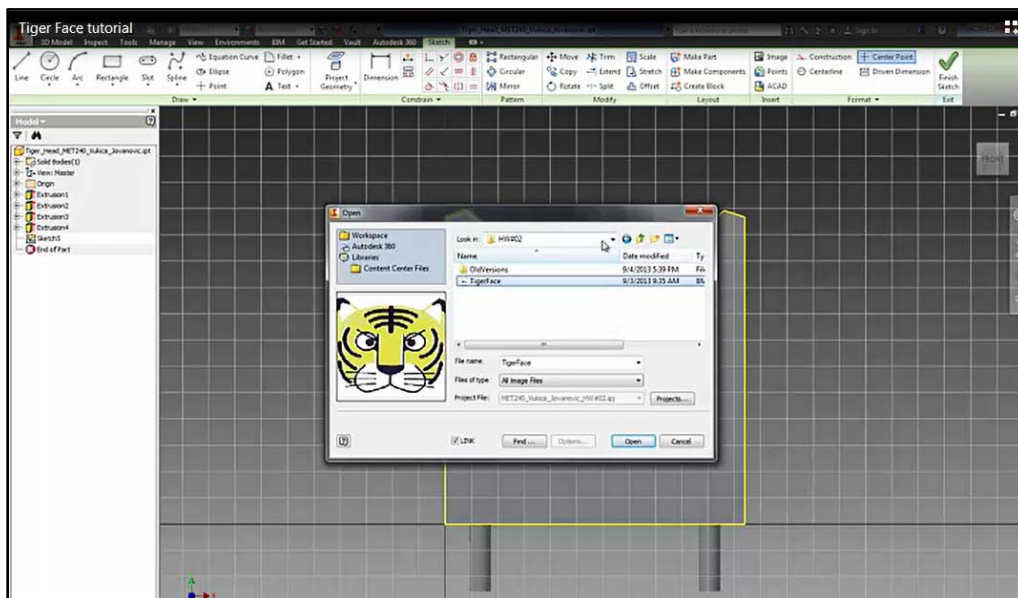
Tiger Face tutorial

3D Model Inspect Tools Manage View Environments BIM Get Started Vault Autodesk 360 Sketch

Line Circle Arc Rectangle Slot Spline Equation Curve Ellipse Point Fillet Polygon Text Project Geometry Dimension Rectangular Circular Mirror Move Copy Rotate Trim Extend Split Scale Stretch Offset Make Part Make Components Create Block Image Points ACAD Construction Centerline Center Point Driven Dimension Finish Sketch

Draw Constrain Pattern Modify Layout Insert Format Exit

Model

Tiger_Head_MET240_Vukica_Jovanovic.ipt
Solid Bodies(1)
View: Master
Origin
Extrusion1
Extrusion2
Extrusion3
Extrusion4
Sketch5
End of Part

FRONT

Open

Workspace
Autodesk 360
Libraries
Content Center Files

Look in: HW#02

| Name | Date modified | Ty |
|---|---|---|
| OldVersions | 9/4/2013 5:39 PM | Fil |
| TigerFace | 9/3/2013 9:35 AM | BM |

File name: TigerFace
Files of type: All Image Files
Project File: MET240_Vukica_Jovanovic_HW#02.ipj
Projects...

LINK
Find ...
Options...
Open
Cancel